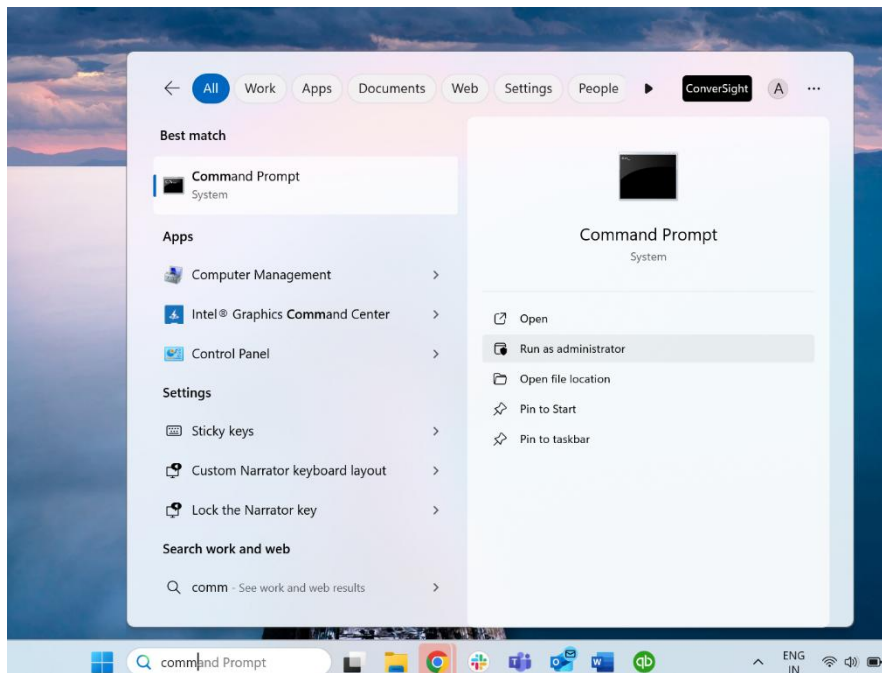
All Work Apps Documents Web Settings People ConverSight A ···

Best match

Command Prompt
System

Apps

Computer Management

Intel® Graphics Command Center

Control Panel

Settings

Sticky keys

Custom Narrator keyboard layout

Lock the Narrator key

Search work and web

comm - See work and web results

Command Prompt
System

Open

Run as administrator

Open file location

Pin to Start

Pin to taskbar

command Prompt

ENG
IN